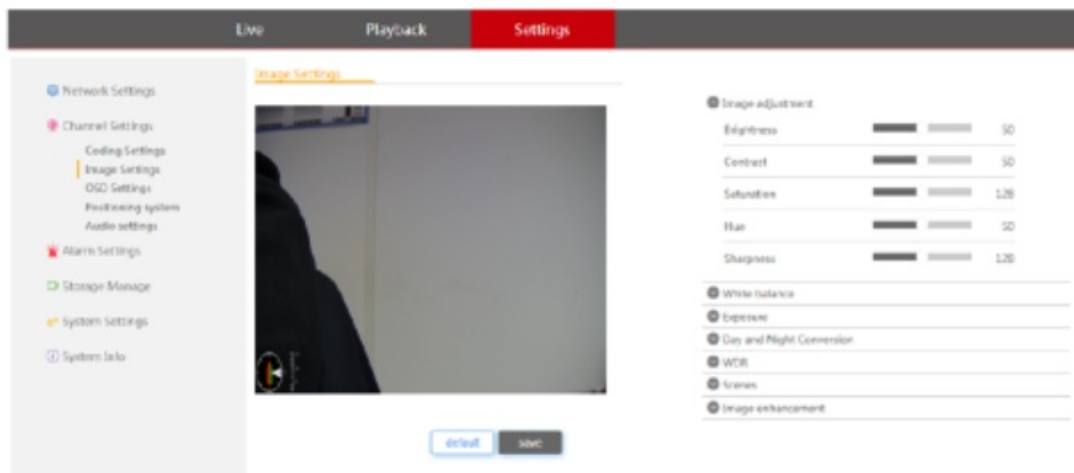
Live Playback Settings

Network Settings
Channel Settings
Coding Settings
Image Settings
OSD Settings
Positioning system
Audio settings
Alarm Settings
Storage Manage
System Settings
System Info

Image Settings

default save

Image adjustment
Brightness 50
Contrast 50
Saturation 128
Hue 50
Sharpness 128
White balance
Exposure
Day and Night Conversion
WDR
Scenes
Image enhancement